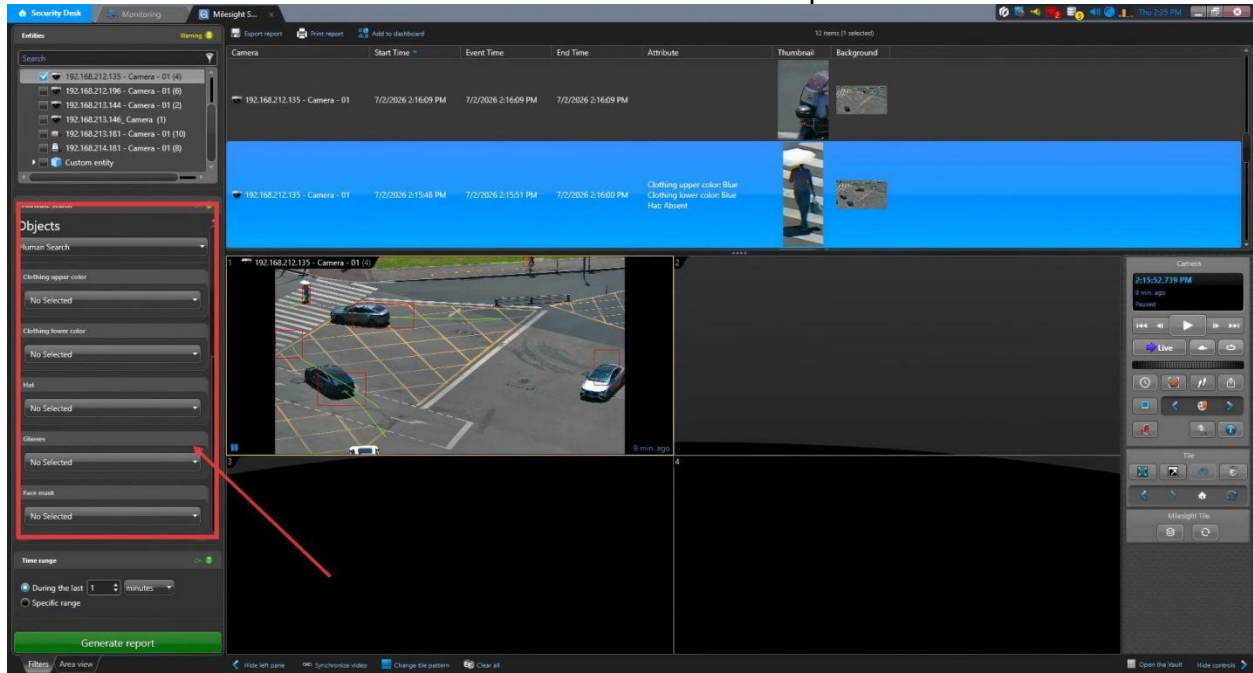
Security Desk Monitoring Milesight S...

Thu 2:25 PM

Entities Warning

Search

192.168.212.135 - Camera - 01 (4)
192.168.212.196 - Camera - 01 (6)
192.168.213.144 - Camera - 01 (2)
192.168.213.146_Camera (1)
192.168.213.181 - Camera - 01 (10)
192.168.214.181 - Camera - 01 (8)
Custom entity

Objects
Human Search

Clothing upper color
No Selected

Clothing lower color
No Selected

Hat
No Selected

Glasses
No Selected

Face mask
No Selected

Time range

During the last 1 minutes
Specific range

Generate report

Filters Area view

Export report Print report Add to dashboard 12 items (1 selected)

| Camera | Start Time | Event Time | End Time | Attribute | Thumbnail | Background |
|---|---|---|---|---|---|---|
| 192.168.212.135 - Camera - 01 | 7/2/2026 2:16:09 PM | 7/2/2026 2:16:09 PM | 7/2/2026 2:16:09 PM | | | |
| 192.168.212.135 - Camera - 01 | 7/2/2026 2:15:48 PM | 7/2/2026 2:15:51 PM | 7/2/2026 2:16:00 PM | Clothing upper color: Blue Clothing lower color: Blue Hat: Absent | | |

1 192.168.212.135 - Camera - 01 (4)
9 min. ago
2
3
4

Camera
2:15:52.739 PM
9 min. ago
Paused
Live

Tile

Milesight Tile

Hide left pane Synchronize video Change tile pattern Clear all

Open the Vault Hide controls